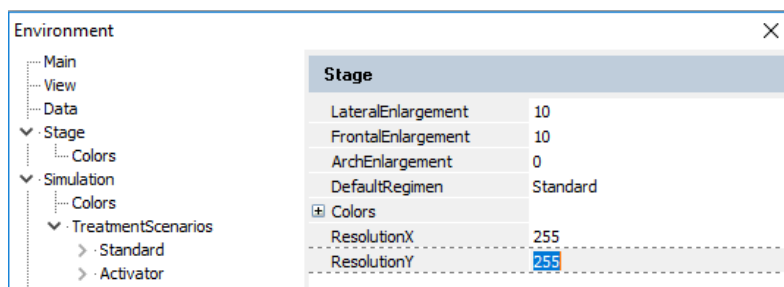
Environment
×

Main
View
Data
Stage
Colors
Simulation
Colors
TreatmentScenarios
Standard
Activator

Stage

| | |
|---|---|
| LateralEnlargement | 10 |
| FrontalEnlargement | 10 |
| ArchEnlargement | 0 |
| DefaultRegimen | Standard |
| ⊞ Colors | |
| ResolutionX | 255 |
| ResolutionY | 255 |